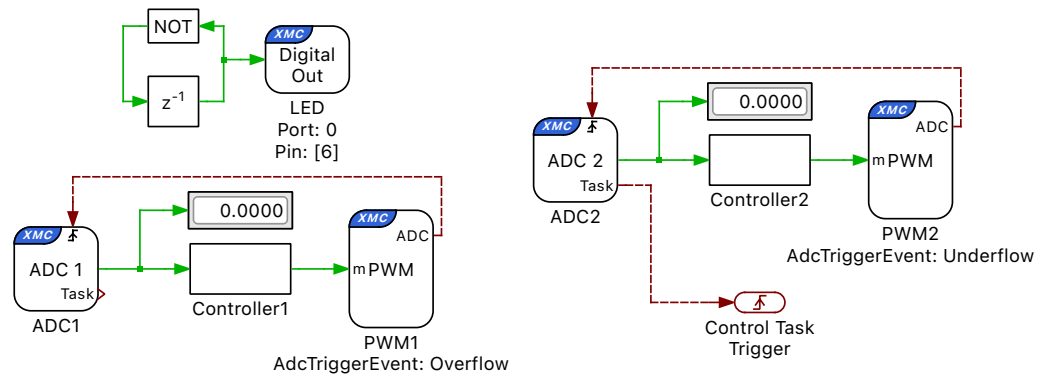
NOT

XMC
Digital Out

$z^{-1}$

LED
Port: 0
Pin: [6]

XMC
ADC 1
Task

ADC1

0.0000

Controller1

XMC
ADC
m PWM

PWM1
AdcTriggerEvent: Overflow

XMC
ADC 2
Task

ADC2

0.0000

Controller2

XMC
ADC
m PWM

PWM2
AdcTriggerEvent: Underflow

Control Task
Trigger